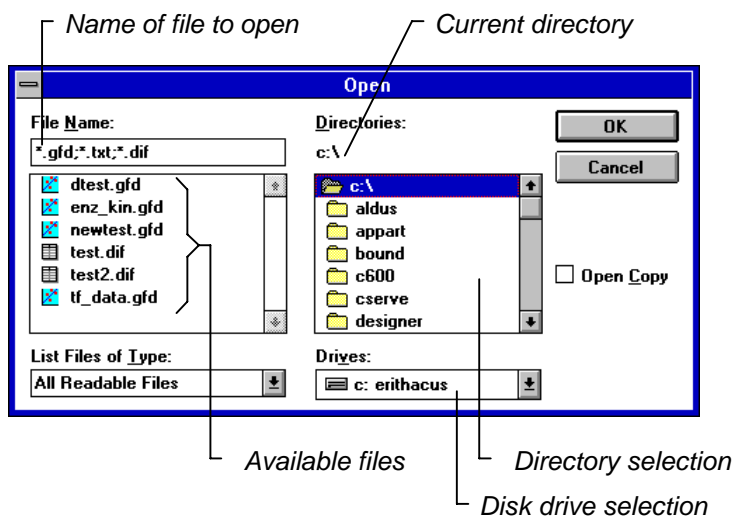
Name of file to open

Current directory

Open

File Name:

*.gfd;*.txt;*.dif

dtest.gfd
enz_kin.gfd
newtest.gfd
test.dif
test2.dif
tf_data.gfd

List Files of Type:

All Readable Files

Directories:

c:\

c:\
aldus
appart
bound
c600
cserve
designer

Drives:

c: erithacus

OK

Cancel

Open Copy

Available files

Directory selection

Disk drive selection